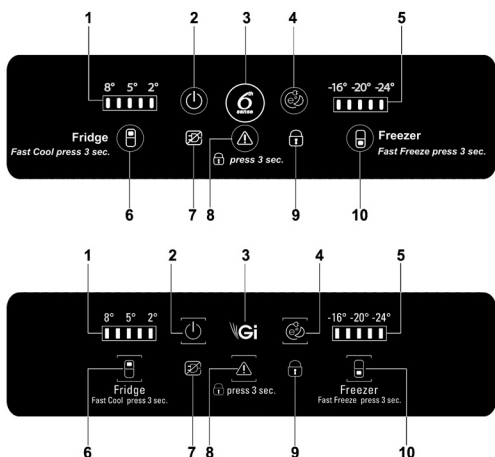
1 2 3 4 5

8° 5° 2°

6th SENSE

-16° -20° -24°

Fridge
Fast Cool press 3 sec.

press 3 sec.

Freezer
Fast Freeze press 3 sec.

6 7 8 9 10

1 2 3 4 5

8° 5° 2°

Gi

-16° -20° -24°

Fridge
Fast Cool press 3 sec.

press 3 sec.

Freezer
Fast Freeze press 3 sec.

6 7 8 9 10